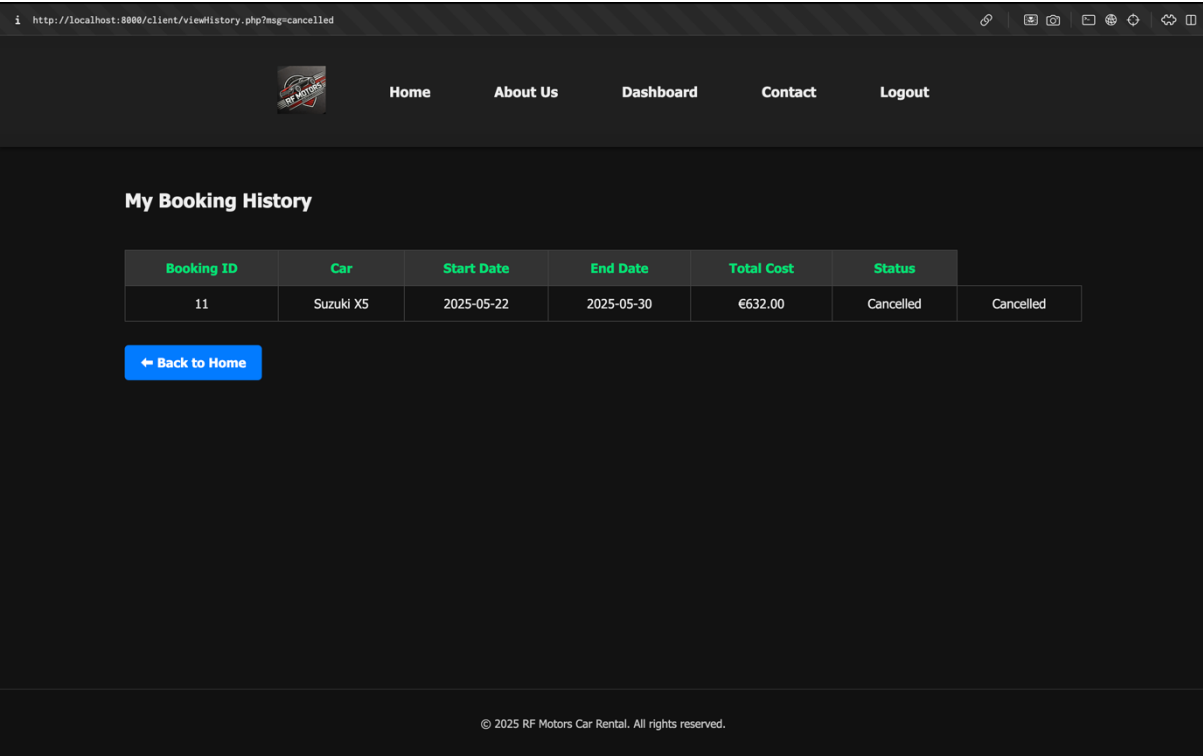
http://localhost:8000/client/viewHistory.php?msg=cancelled

RF MOTORS

Home About Us Dashboard Contact Logout

My Booking History

| Booking ID | Car | Start Date | End Date | Total Cost | Status | |
|---|---|---|---|---|---|---|
| 11 | Suzuki X5 | 2025-05-22 | 2025-05-30 | €632.00 | Cancelled | Cancelled |

← Back to Home

© 2025 RF Motors Car Rental. All rights reserved.